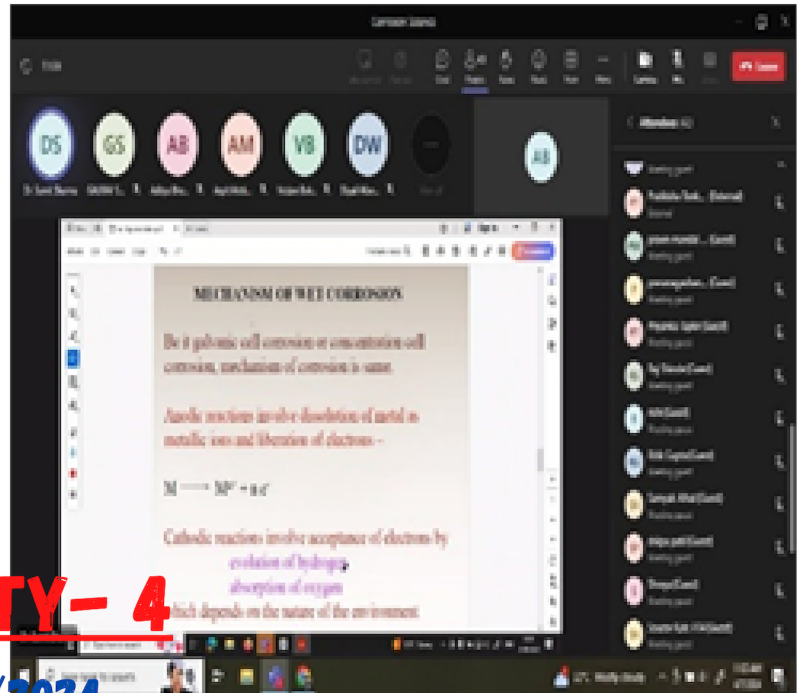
Corrosion Science

DS GS AB AM VB DW

AB

Attendees

MECHANISM OF WET CORROSION

Be it galvanic cell corrosion or concentration cell corrosion, mechanism of corrosion is same.

Anodic reactions involve dissolution of metal as metallic ions and liberation of electrons –

M ⟶ $M^{n+}$ + ne⁻

Cathodic reactions involve acceptance of electrons by
evolution of hydrogen
absorption of oxygen
which depends on the nature of the environment.

TY- 4

/2024